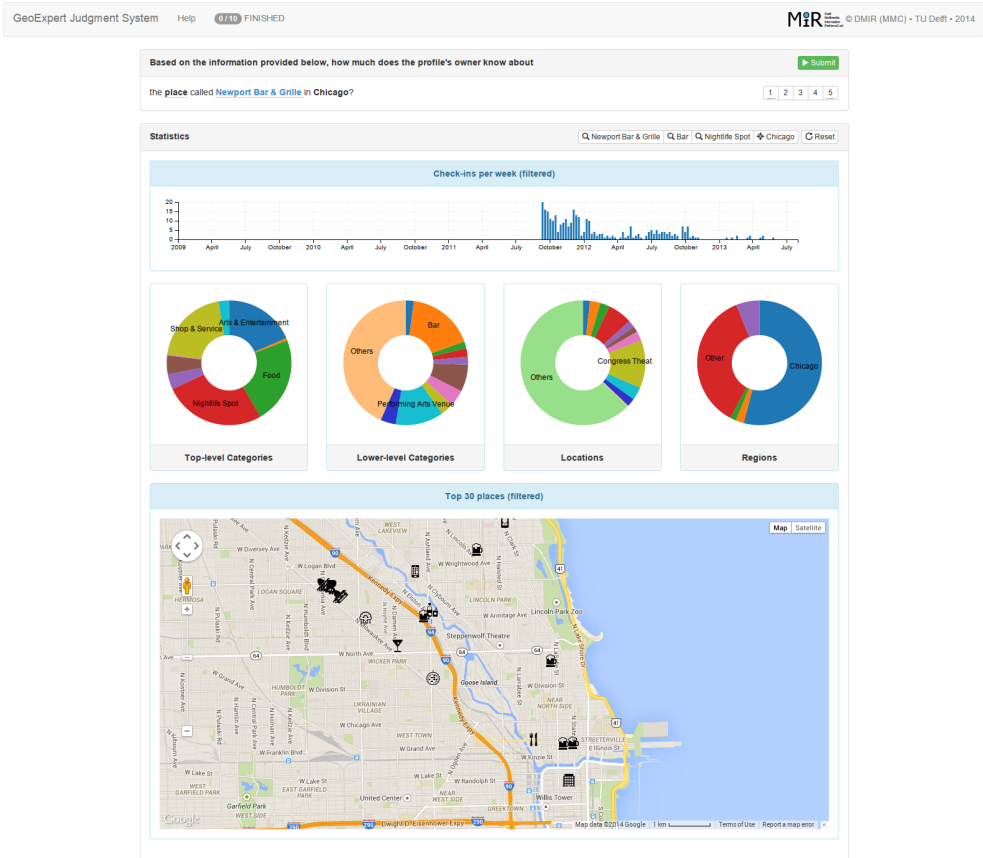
GeoExpert Judgment System Help 0 / 10 FINISHED

MIR © DMIR (MMC) • TU Delft • 2014

Based on the information provided below, how much does the profile's owner know about

Submit

the place called Newport Bar & Grille in Chicago?

1 2 3 4 5

Statistics

Newport Bar & Grille Bar Nightlife Spot Chicago Reset

Check-ins per week (filtered)

20
15
10
5
0

2009 April July October 2010 April July October 2011 April July October 2012 April July October 2013 April July

Shop & Service
Arts & Entertainment
Food
Nightlife Spot

Top-level Categories

Bar
Others
Performing Arts Venue

Lower-level Categories

Others
Congress Theat

Locations

Other
Chicago

Regions

Top 30 places (filtered)

Map Satellite

W Diversey Ave
W Logan Blvd
LOGAN SQUARE
HERMOSA
W North Ave
WICKER PARK
HUMBOLDT PARK
W Division St
UKRAINIAN VILLAGE
W Chicago Ave
W Grand Ave
W Lake St
WEST GARFIELD PARK
EAST GARFIELD PARK
Garfield Park
WEST SIDE
W Madison St
W Franklin Blvd
W Grand Ave
W Lake St
United Center
W Randolph St
W Kinzie St
WEST LAKEVIEW
W Wrightwood Ave
W Armitage Ave
Lincoln Park Zoo
Steppenwolf Theatre
Goose Island
W Division St
NEAR NORTH SIDE
STREETERVILLE
E Illinois St
Willis Tower
GREEKTOWN
Kennedy Expy
Dwight D. Eisenhower Expy
N Pulaski Rd
N Kostner Ave
N Central Park Ave
N Kedzie Ave
N Humboldt Blvd
N Western Ave
N Damen Ave
N Ashland Ave
N Clybourn Ave
N Elston Ave
N Milwaukee Ave
N Halsted St
N Clark St
N Larrabee St
N Ogden Ave
Lake Shore Dr
90
94
64
41
290

Google
Map data ©2014 Google 1 km Terms of Use Report a map error